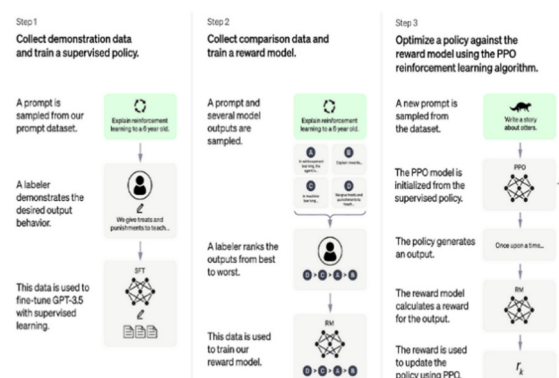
Step 1

Collect demonstration data and train a supervised policy.

A prompt is sampled from our prompt dataset.

Explain reinforcement learning to a 6 year old.

A labeler demonstrates the desired output behavior.

We give treats and punishments to teach...

This data is used to fine-tune GPT-3.5 with supervised learning.

SFT

Step 2

Collect comparison data and train a reward model.

A prompt and several model outputs are sampled.

Explain reinforcement learning to a 6 year old.

A In reinforcement learning, the agent is...

B Explain rewards...

C In machine learning...

D We give treats and punishments to teach...

A labeler ranks the outputs from best to worst.

D > C > A > B

This data is used to train our reward model.

RM

Step 3

Optimize a policy against the reward model using the PPO reinforcement learning algorithm.

A new prompt is sampled from the dataset.

Write a story about otters.

The PPO model is initialized from the supervised policy.

PPO

The policy generates an output.

Once upon a time...

The reward model calculates a reward for the output.

RM

The reward is used to update the policy using PPO.

$r_k$